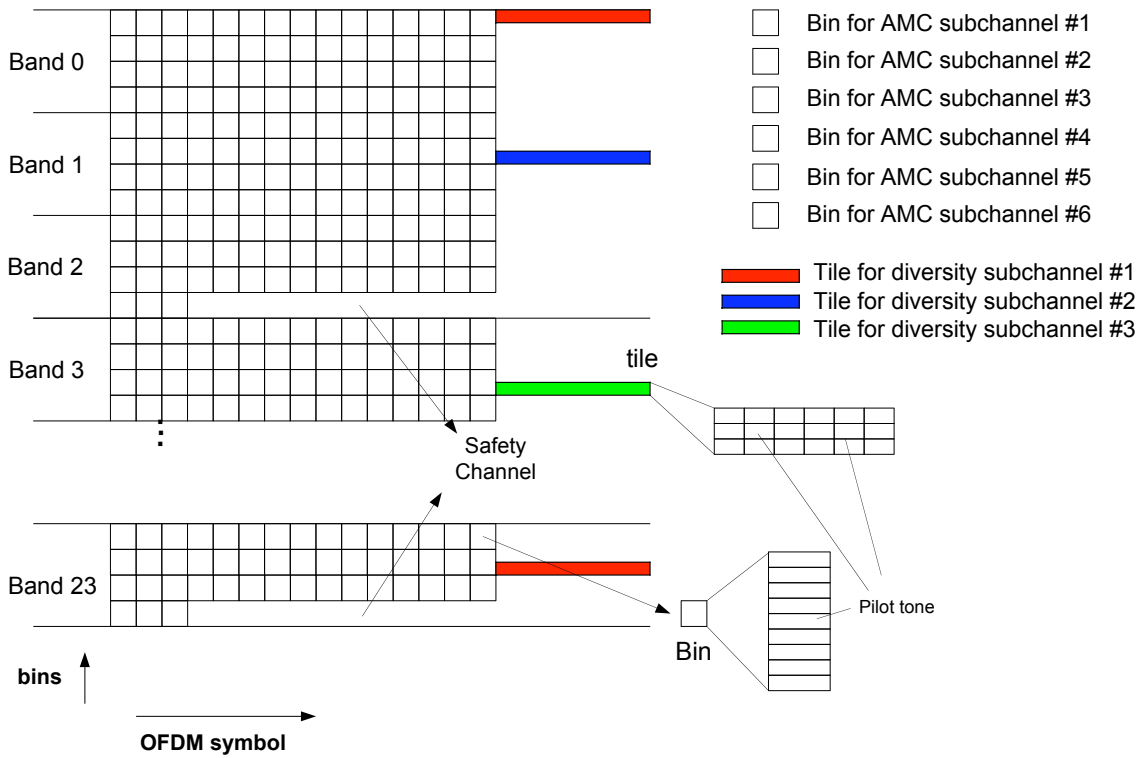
Band 0

Band 1

Band 2

Band 3

⋮

Band 23

Bin for AMC subchannel #1
Bin for AMC subchannel #2
Bin for AMC subchannel #3
Bin for AMC subchannel #4
Bin for AMC subchannel #5
Bin for AMC subchannel #6

Tile for diversity subchannel #1
Tile for diversity subchannel #2
Tile for diversity subchannel #3

tile

Safety Channel

Pilot tone

Bin

bins

OFDM symbol